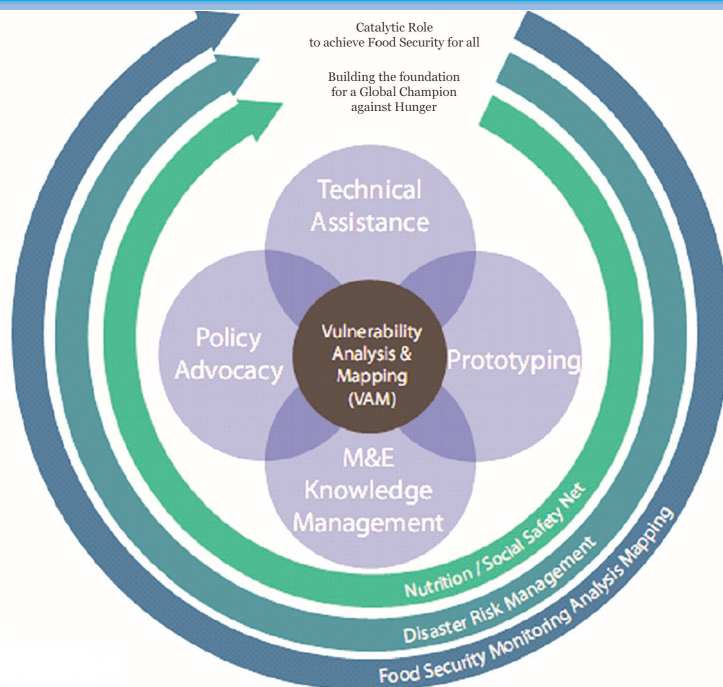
Catalytic Role
to achieve Food Security for all

Building the foundation
for a Global Champion
against Hunger

Technical Assistance

Policy Advocacy

Vulnerability Analysis & Mapping (VAM)

Prototyping

M&E Knowledge Management

Nutrition / Social Safety Net

Disaster Risk Management

Food Security Monitoring Analysis Mapping